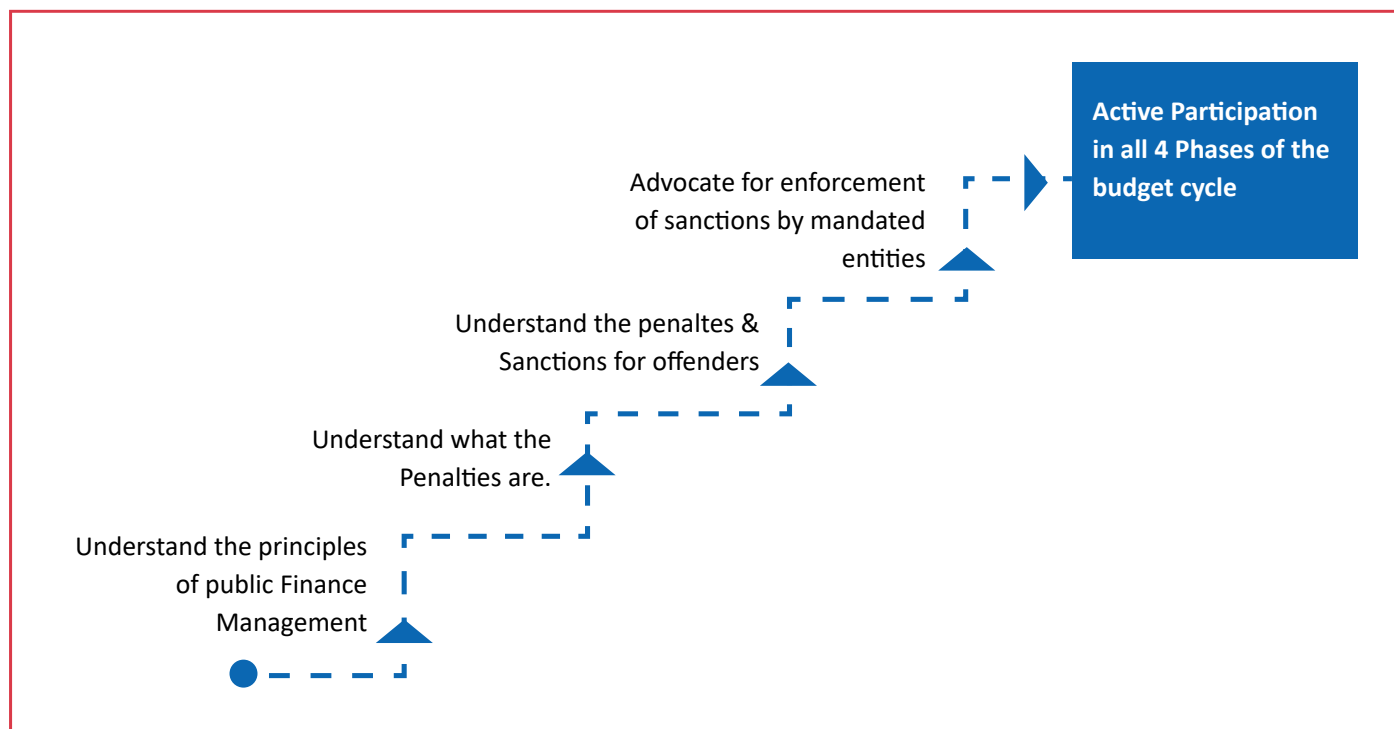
Understand the principles of public Finance Management

Understand what the Penalties are.

Understand the penaltes & Sanctions for offenders

Advocate for enforcement of sanctions by mandated entities

Active Participation in all 4 Phases of the budget cycle